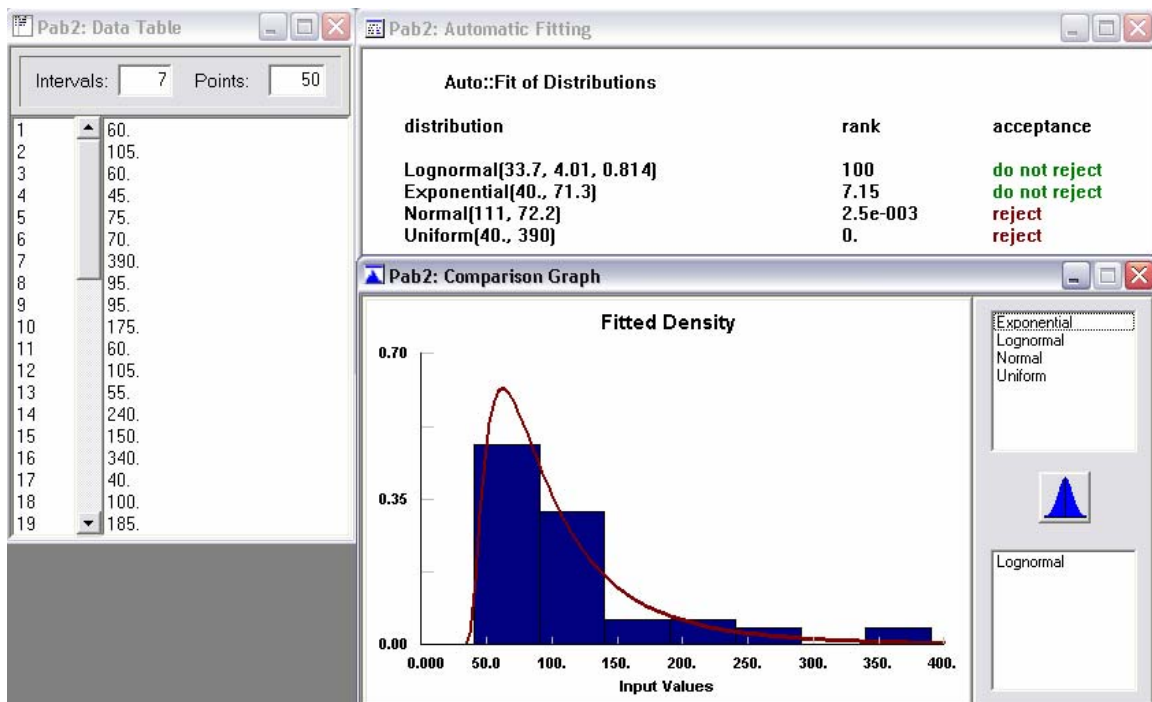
Pab2: Data Table

Intervals: 7 Points: 50

| | |
|---|---|
| 1 | 60. |
| 2 | 105. |
| 3 | 60. |
| 4 | 45. |
| 5 | 75. |
| 6 | 70. |
| 7 | 390. |
| 8 | 95. |
| 9 | 95. |
| 10 | 175. |
| 11 | 60. |
| 12 | 105. |
| 13 | 55. |
| 14 | 240. |
| 15 | 150. |
| 16 | 340. |
| 17 | 40. |
| 18 | 100. |
| 19 | 185. |

Pab2: Automatic Fitting

Auto::Fit of Distributions

| distribution | rank | acceptance |
|---|---|---|
| Lognormal(33.7, 4.01, 0.814) | 100 | do not reject |
| Exponential(40., 71.3) | 7.15 | do not reject |
| Normal(111, 72.2) | 2.5e-003 | reject |
| Uniform(40., 390) | 0. | reject |

Pab2: Comparison Graph

Fitted Density

0.70
0.35
0.00

0.000 50.0 100. 150. 200. 250. 300. 350. 400.

Input Values

Exponential
Lognormal
Normal
Uniform

Lognormal